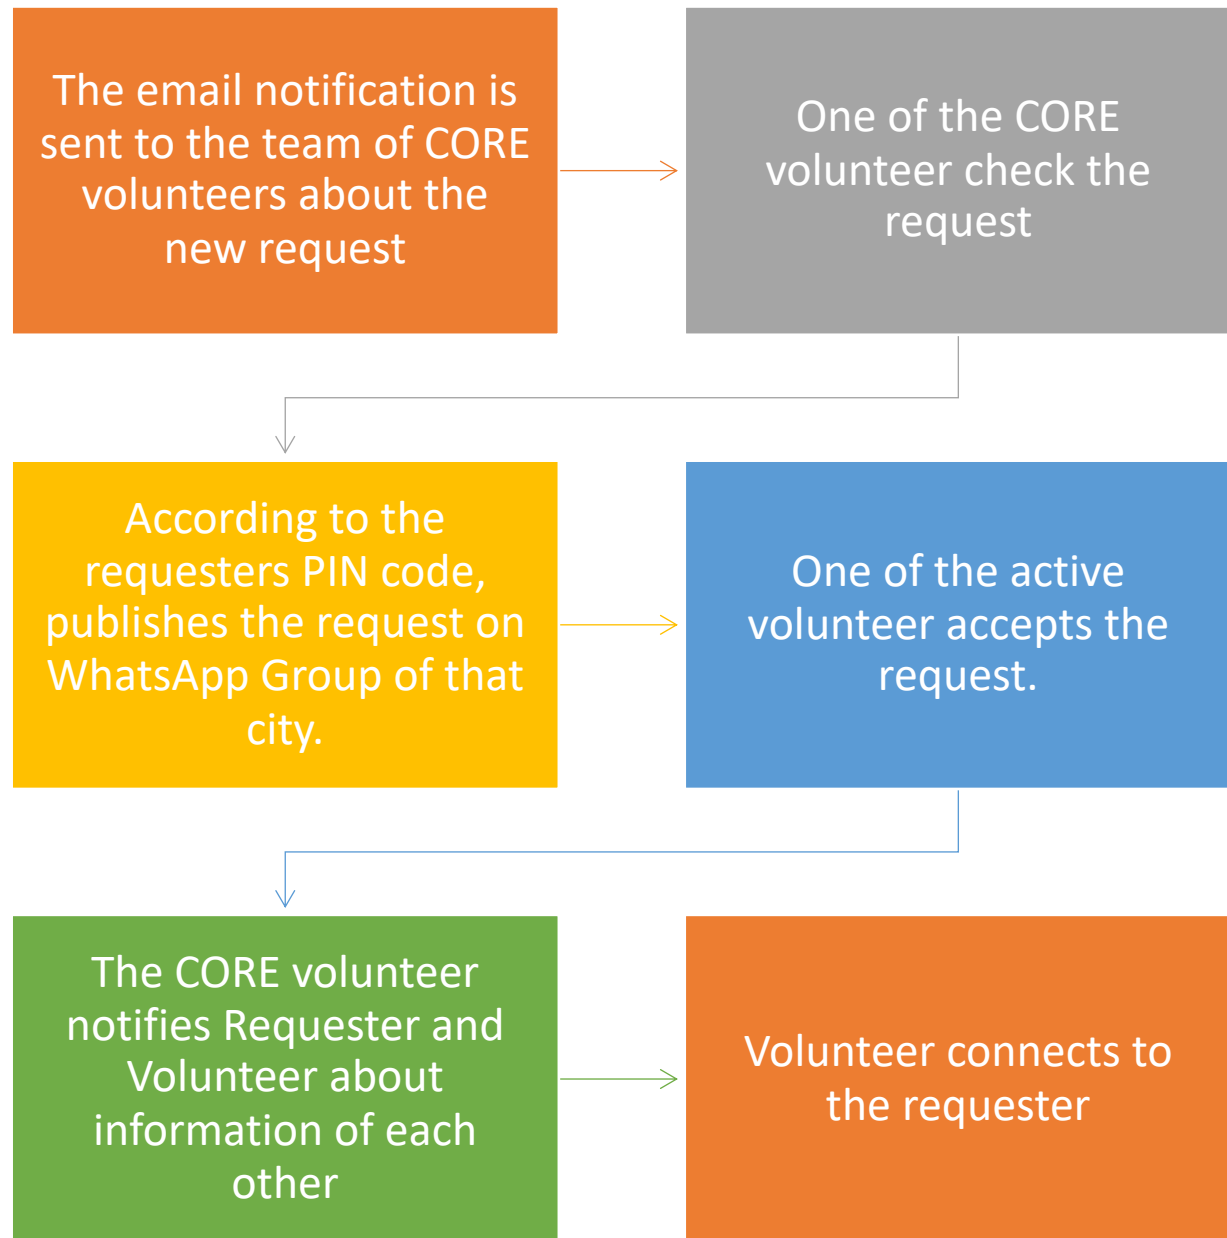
The email notification is sent to the team of CORE volunteers about the new request

One of the CORE volunteer check the request

According to the requesters PIN code, publishes the request on WhatsApp Group of that city.

One of the active volunteer accepts the request.

The CORE volunteer notifies Requester and Volunteer about information of each other

Volunteer connects to the requester